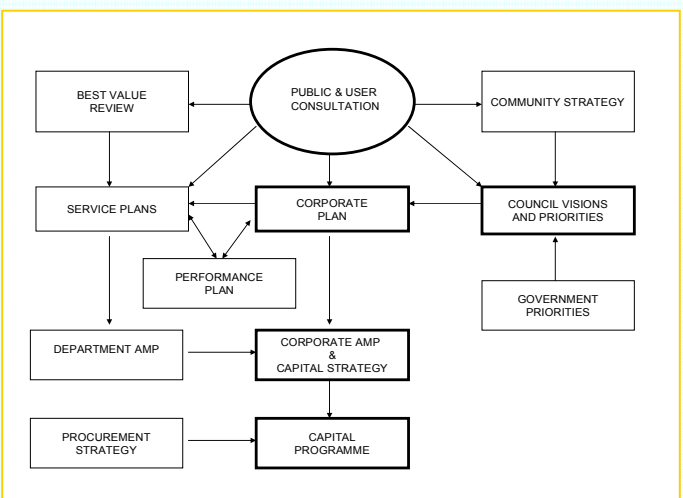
PUBLIC & USER CONSULTATION

BEST VALUE REVIEW

COMMUNITY STRATEGY

SERVICE PLANS

CORPORATE PLAN

COUNCIL VISIONS AND PRIORITIES

PERFORMANCE PLAN

GOVERNMENT PRIORITIES

DEPARTMENT AMP

CORPORATE AMP & CAPITAL STRATEGY

PROCUREMENT STRATEGY

CAPITAL PROGRAMME